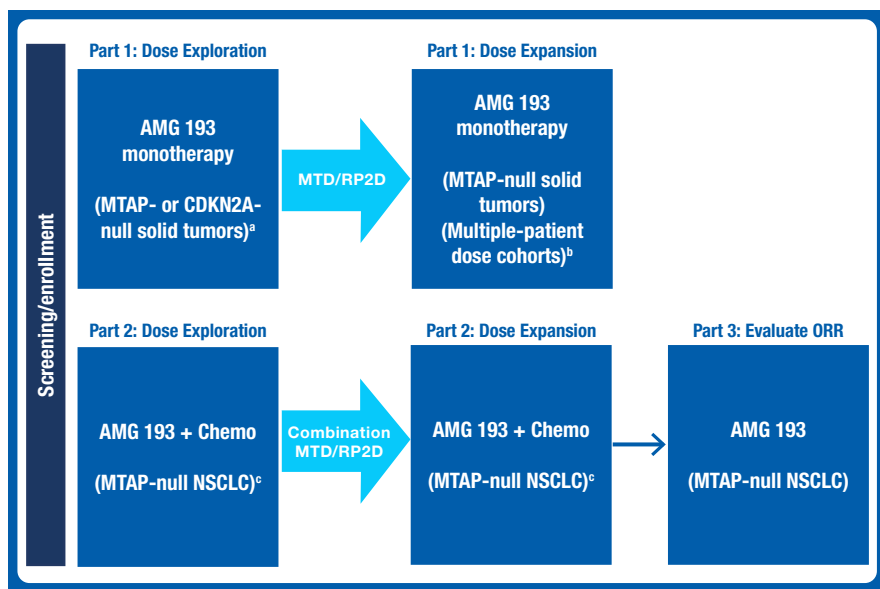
Screening/enrollment

Part 1: Dose Exploration

AMG 193 monotherapy

(MTAP- or CDKN2A-null solid tumors)$^{a}$

MTD/RP2D

Part 1: Dose Expansion

AMG 193 monotherapy

(MTAP-null solid tumors)
(Multiple-patient dose cohorts)$^{b}$

Part 2: Dose Exploration

AMG 193 + Chemo

(MTAP-null NSCLC)$^{c}$

Combination MTD/RP2D

Part 2: Dose Expansion

AMG 193 + Chemo

(MTAP-null NSCLC)$^{c}$

Part 3: Evaluate ORR

AMG 193

(MTAP-null NSCLC)